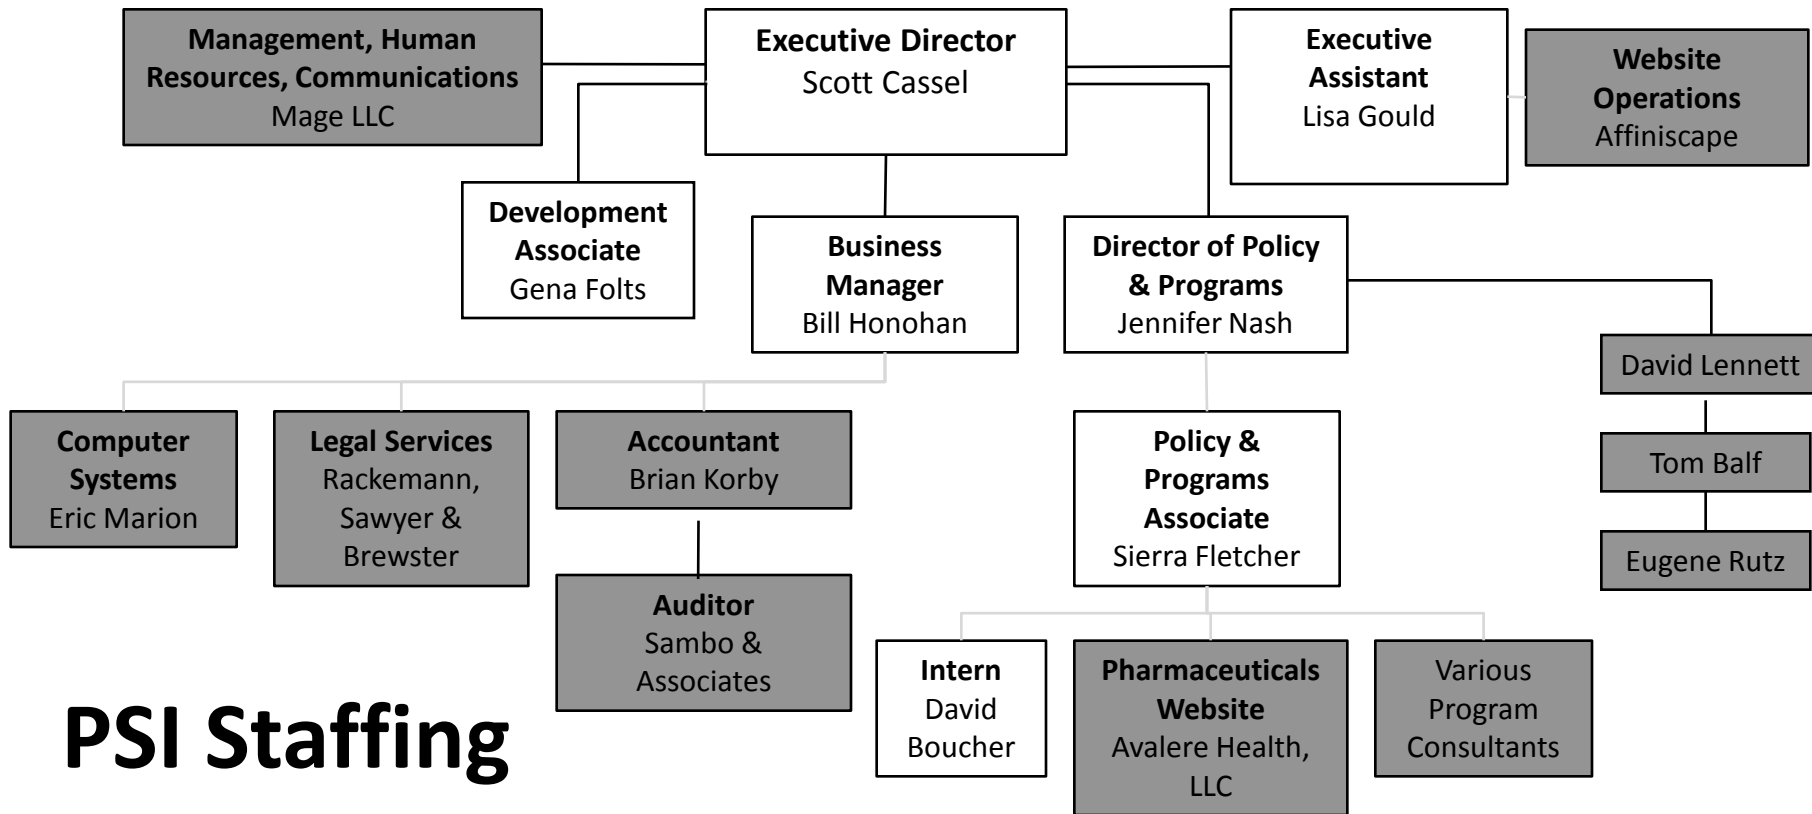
Management, Human Resources, Communications
Mage LLC

Executive Director
Scott Cassel

Executive Assistant
Lisa Gould

Website Operations
Affiniscape

Development Associate
Gena Folts

Business Manager
Bill Honohan

Director of Policy & Programs
Jennifer Nash

David Lennett

Tom Balf

Eugene Rutz

Computer Systems
Eric Marion

Legal Services
Rackemann, Sawyer & Brewster

Accountant
Brian Korby

Auditor
Sambo & Associates

Policy & Programs Associate
Sierra Fletcher

Intern
David Boucher

Pharmaceuticals Website
Avalere Health, LLC

Various Program Consultants

PSI Staffing